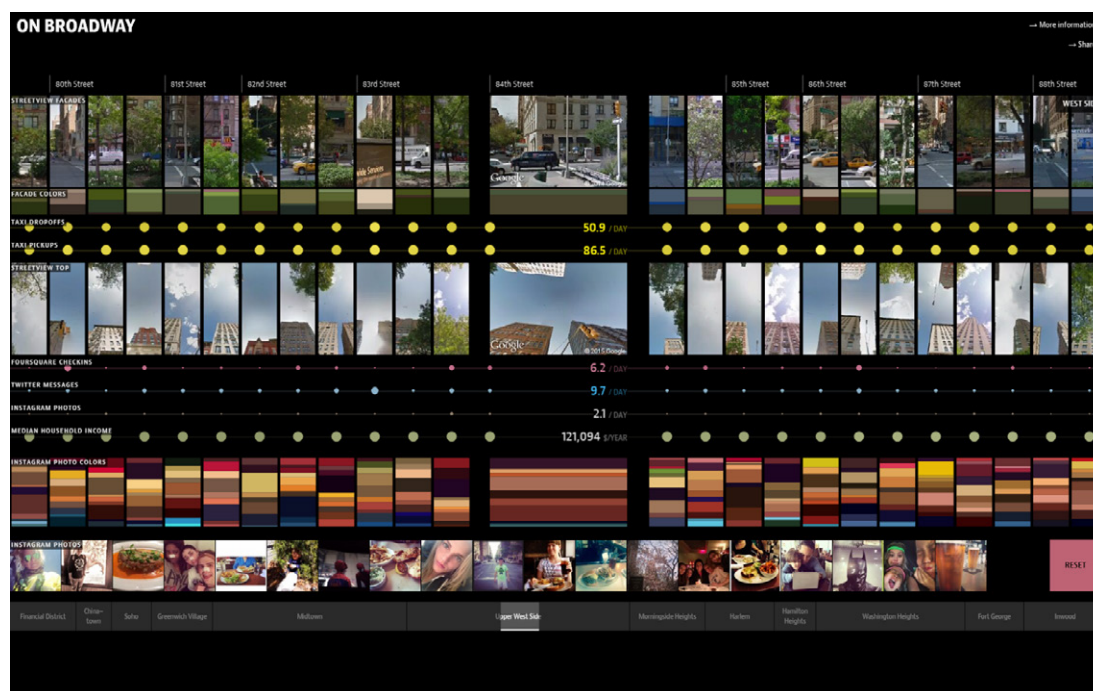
ON BROADWAY

→ More informatio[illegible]

→ Shar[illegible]

80th Street
81st Street
82nd Street
83rd Street
84th Street
85th Street
86th Street
87th Street
88th Street

STREETVIEW FACADES

WEST SI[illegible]

Google

FACADE COLORS

TAXI DROPOFFS

50.9 / DAY

TAXI PICKUPS

86.5 / DAY

STREETVIEW TOP

Google

© 2015 Google

FOURSQUARE CHECKINS

6.2 / DAY

TWITTER MESSAGES

9.7 / DAY

INSTAGRAM PHOTOS

2.1 / DAY

MEDIAN HOUSEHOLD INCOME

121,094 $/YEAR

INSTAGRAM PHOTO COLORS

INSTAGRAM PHOTOS

RESET

Financial District
Chinatown
Soho
Greenwich Village
Midtown
Upper West Side
Morningside Heights
Harlem
Hamilton Heights
Washington Heights
Fort George
Inwood